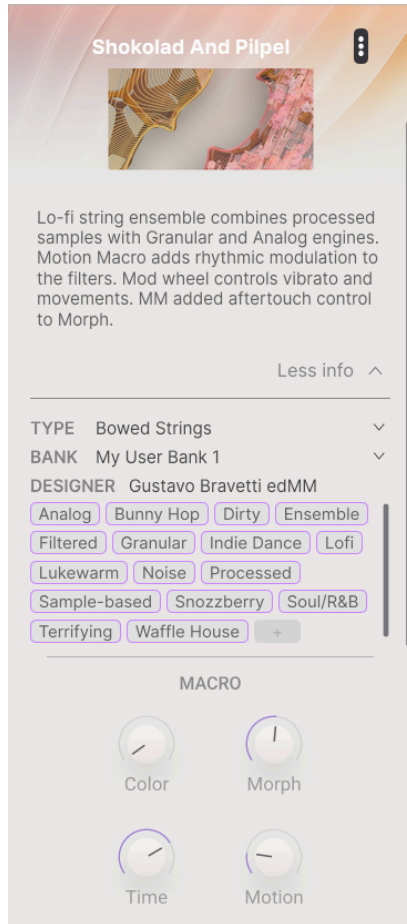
Shokolad And Pilpel

Lo-fi string ensemble combines processed samples with Granular and Analog engines. Motion Macro adds rhythmic modulation to the filters. Mod wheel controls vibrato and movements. MM added aftertouch control to Morph.

Less info ^

TYPE Bowed Strings
BANK My User Bank 1
DESIGNER Gustavo Bravetti edMM

Analog
Bunny Hop
Dirty
Ensemble
Filtered
Granular
Indie Dance
Lofi
Lukewarm
Noise
Processed
Sample-based
Snozzberry
Soul/R&B
Terrifying
Waffle House
+

MACRO

Color
Morph
Time
Motion